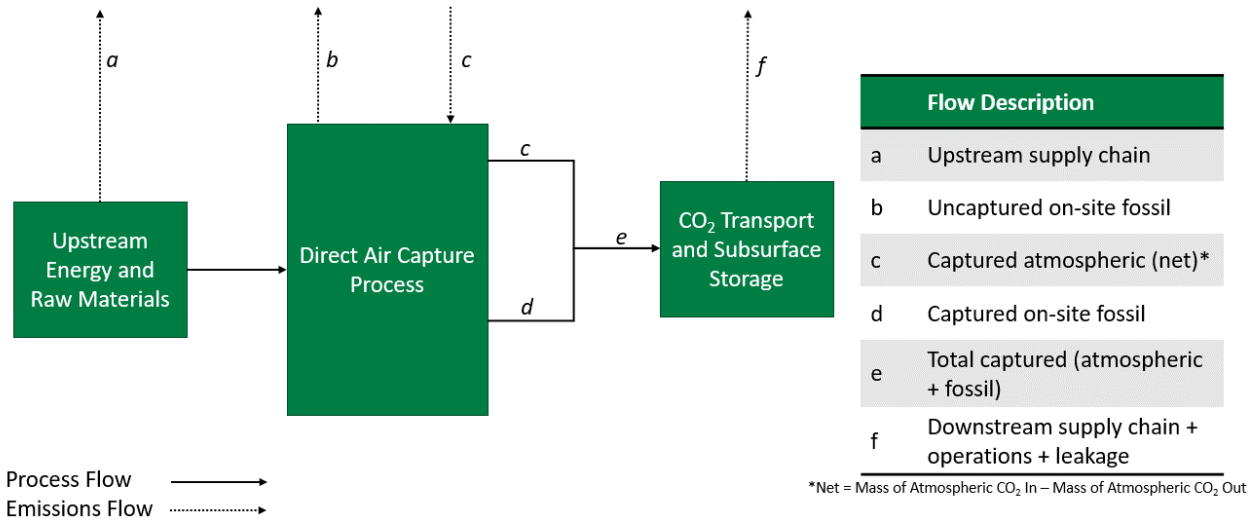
a

b

c

f

Upstream Energy and Raw Materials

Direct Air Capture Process

c

d

e

$CO_2$ Transport and Subsurface Storage

| | Flow Description |
|---|---|
| a | Upstream supply chain |
| b | Uncaptured on-site fossil |
| c | Captured atmospheric (net)* |
| d | Captured on-site fossil |
| e | Total captured (atmospheric + fossil) |
| f | Downstream supply chain + operations + leakage |

*Net = Mass of Atmospheric $CO_2$ In – Mass of Atmospheric $CO_2$ Out

Process Flow

Emissions Flow